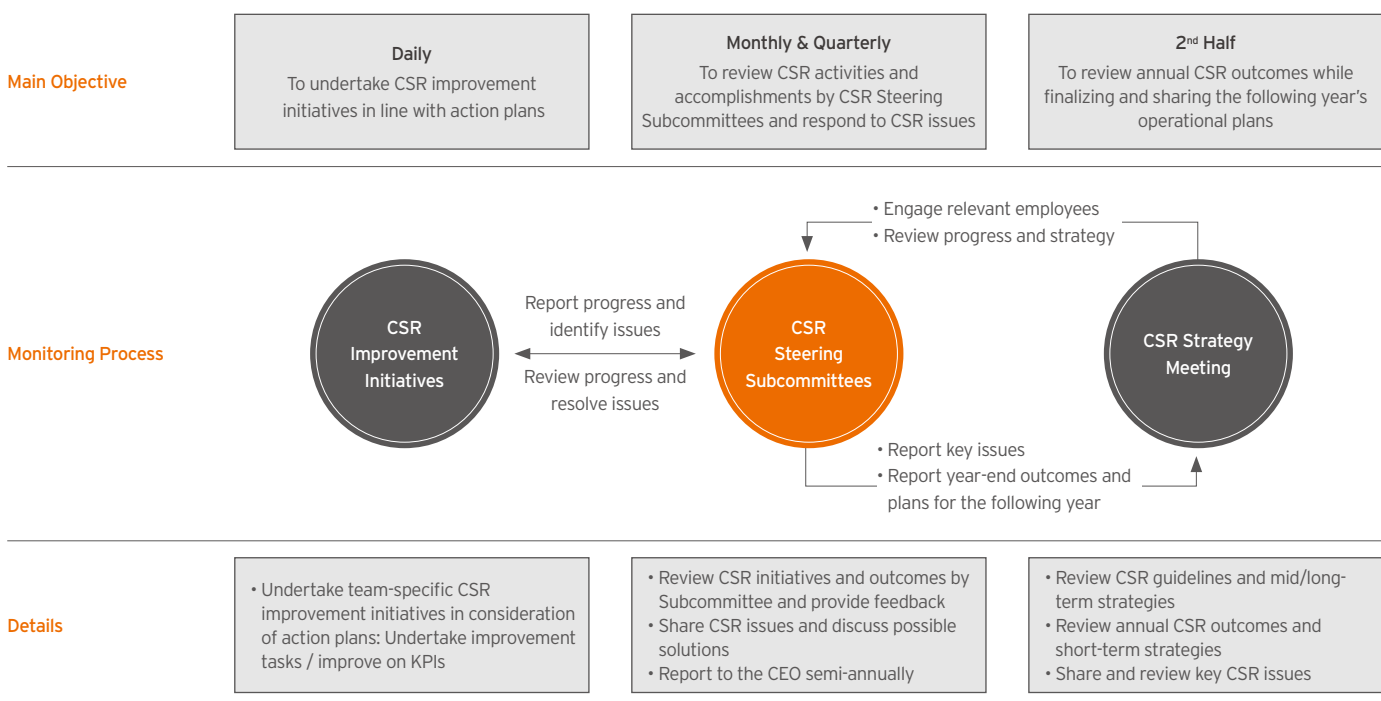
Main Objective

Daily
To undertake CSR improvement initiatives in line with action plans

Monthly & Quarterly
To review CSR activities and accomplishments by CSR Steering Subcommittees and respond to CSR issues

2$^{nd}$ Half
To review annual CSR outcomes while finalizing and sharing the following year's operational plans

Monitoring Process

• Engage relevant employees
• Review progress and strategy

CSR Improvement Initiatives

Report progress and identify issues

Review progress and resolve issues

CSR Steering Subcommittees

CSR Strategy Meeting

• Report key issues
• Report year-end outcomes and plans for the following year

Details

• Undertake team-specific CSR improvement initiatives in consideration of action plans: Undertake improvement tasks / improve on KPIs

• Review CSR initiatives and outcomes by Subcommittee and provide feedback
• Share CSR issues and discuss possible solutions
• Report to the CEO semi-annually

• Review CSR guidelines and mid/long-term strategies
• Review annual CSR outcomes and short-term strategies
• Share and review key CSR issues